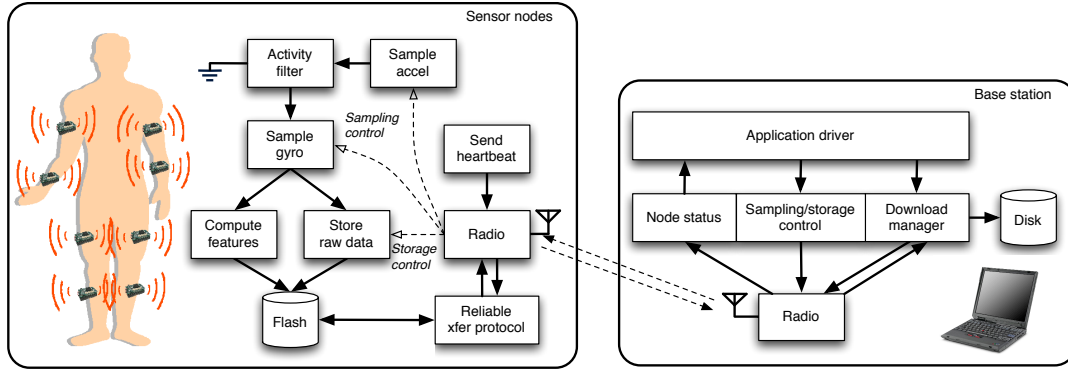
Sensor nodes

Activity filter

Sample accel

Sampling control

Sample gyro

Send heartbeat

Compute features

Store raw data

Radio

Storage control

Flash

Reliable xfer protocol

Base station

Application driver

Node status

Sampling/storage control

Download manager

Disk

Radio